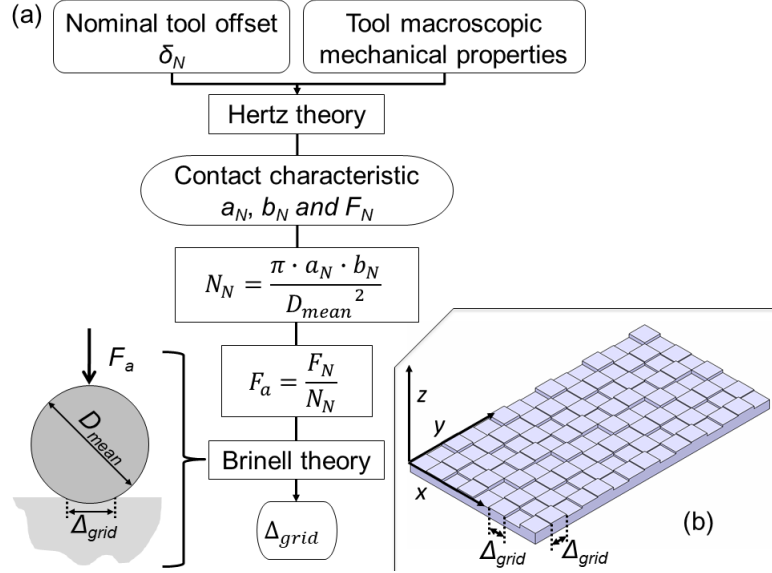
(a)

Nominal tool offset $\delta_N$

Tool macroscopic mechanical properties

Hertz theory

Contact characteristic $a_N$, $b_N$ and $F_N$

$N_N = \frac{\pi \cdot a_N \cdot b_N}{{D_{mean}}^2}$

$F_a$

$F_a = \frac{F_N}{N_N}$

$D_{mean}$

Brinell theory

$\Delta_{grid}$

$\Delta_{grid}$

z

y

x

(b)

$\Delta_{grid}$

$\Delta_{grid}$